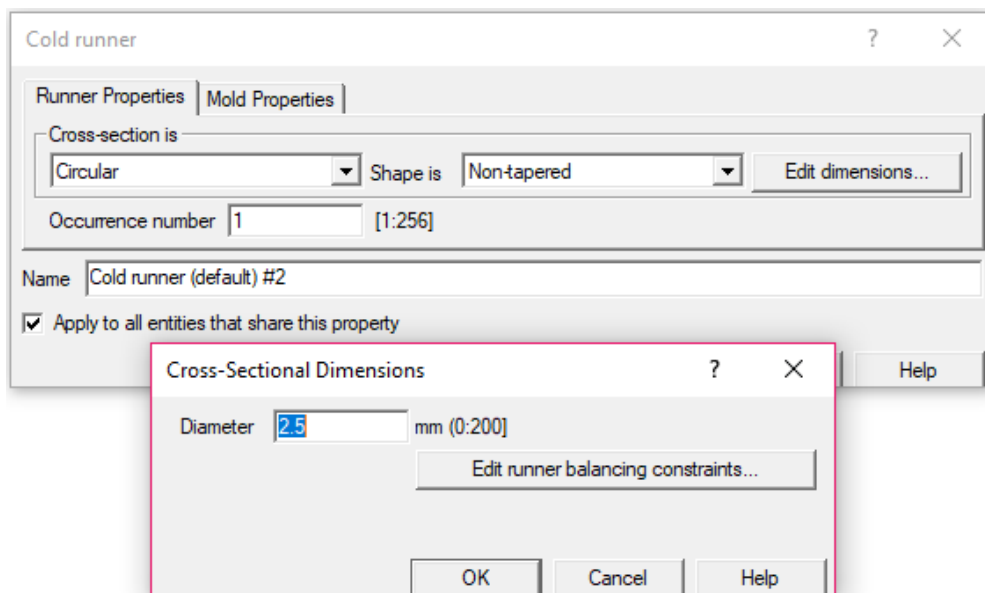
Cold runner

?

Runner Properties | Mold Properties

Cross-section is

Circular

Shape is

Non-tapered

Edit dimensions...

Occurrence number 1 [1:256]

Name Cold runner (default) #2

Apply to all entities that share this property

Help

Cross-Sectional Dimensions

?

Diameter 2.5 mm (0:200]

Edit runner balancing constraints...

OK

Cancel

Help